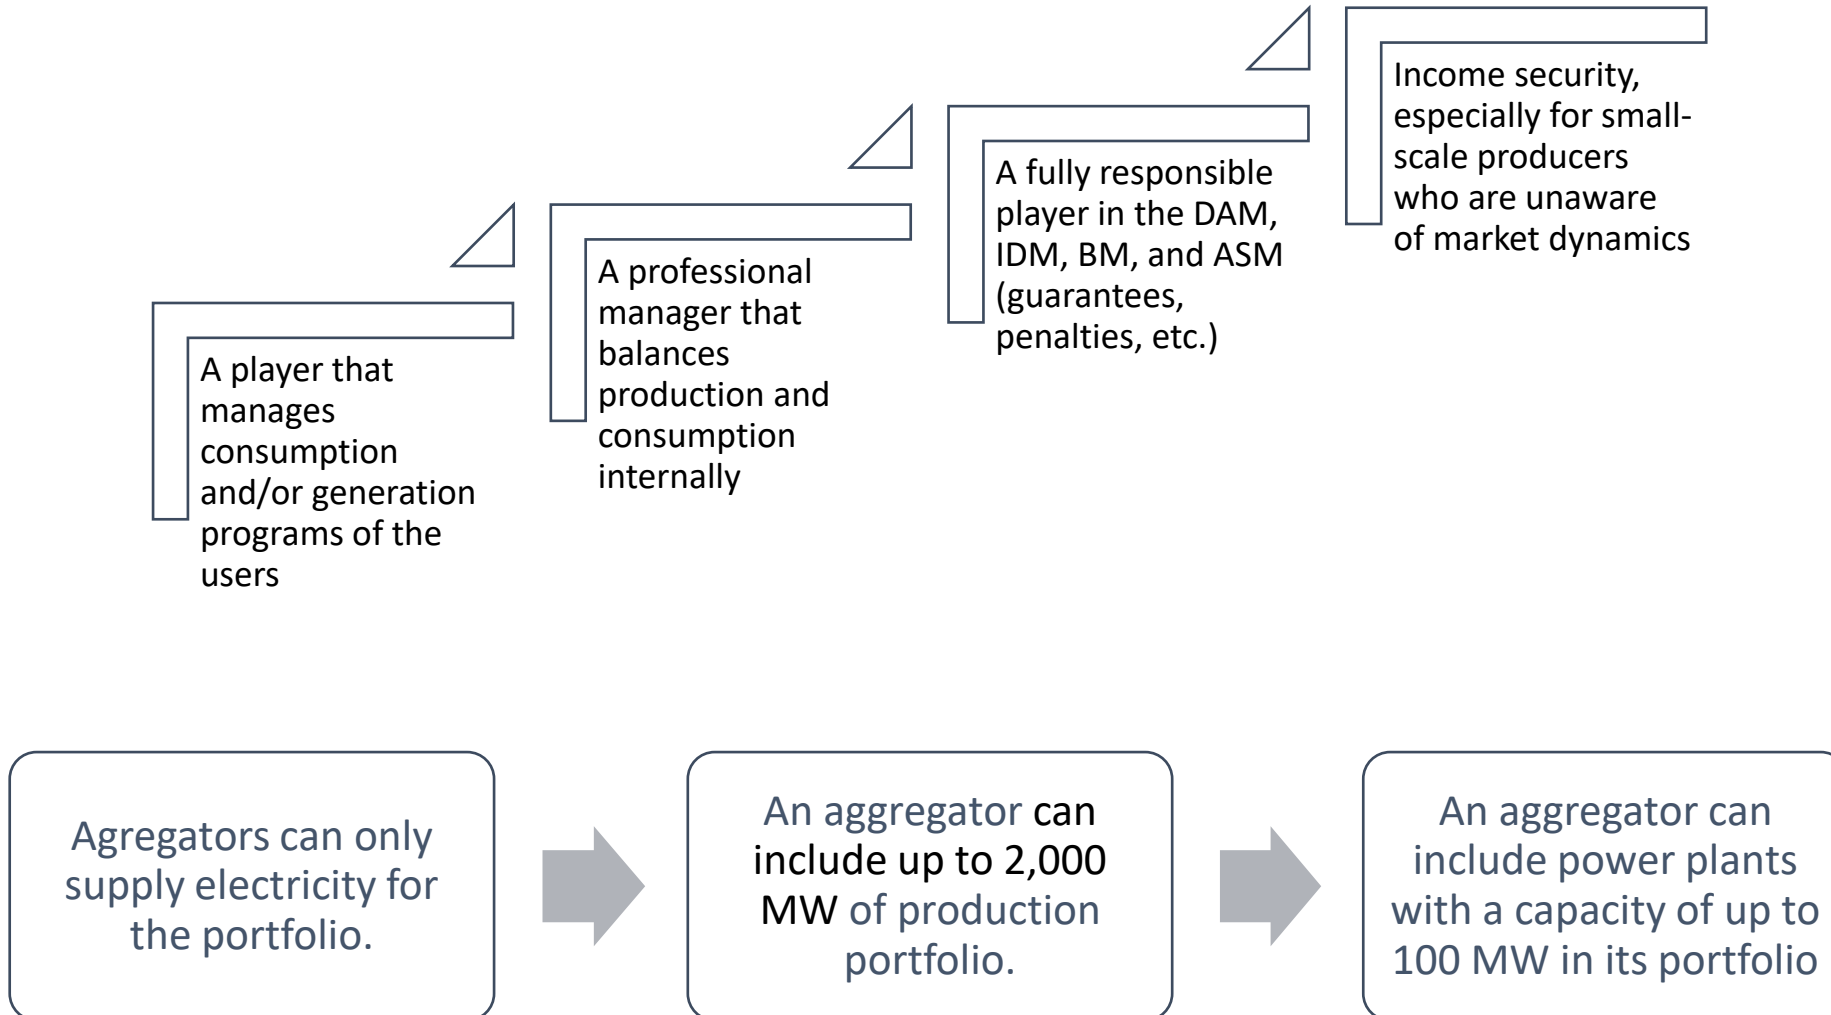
A player that manages consumption and/or generation programs of the users

A professional manager that balances production and consumption internally

A fully responsible player in the DAM, IDM, BM, and ASM (guarantees, penalties, etc.)

Income security, especially for small-scale producers who are unaware of market dynamics

Agregators can only supply electricity for the portfolio.

An aggregator can include up to 2,000 MW of production portfolio.

An aggregator can include power plants with a capacity of up to 100 MW in its portfolio